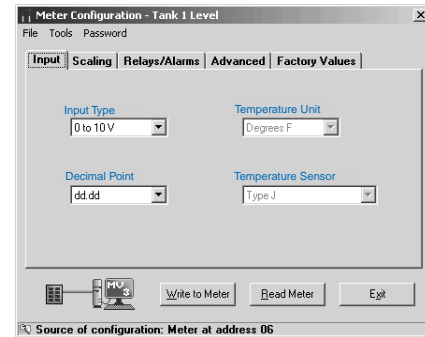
Meter Configuration - Tank 1 Level
File Tools Password

Input | Scaling | Relays/Alarms | Advanced | Factory Values

Input Type
0 to 10 V

Temperature Unit
Degrees F

Decimal Point
dd.dd

Temperature Sensor
Type J

Write to Meter
Read Meter
Exit

Source of configuration: Meter at address 06